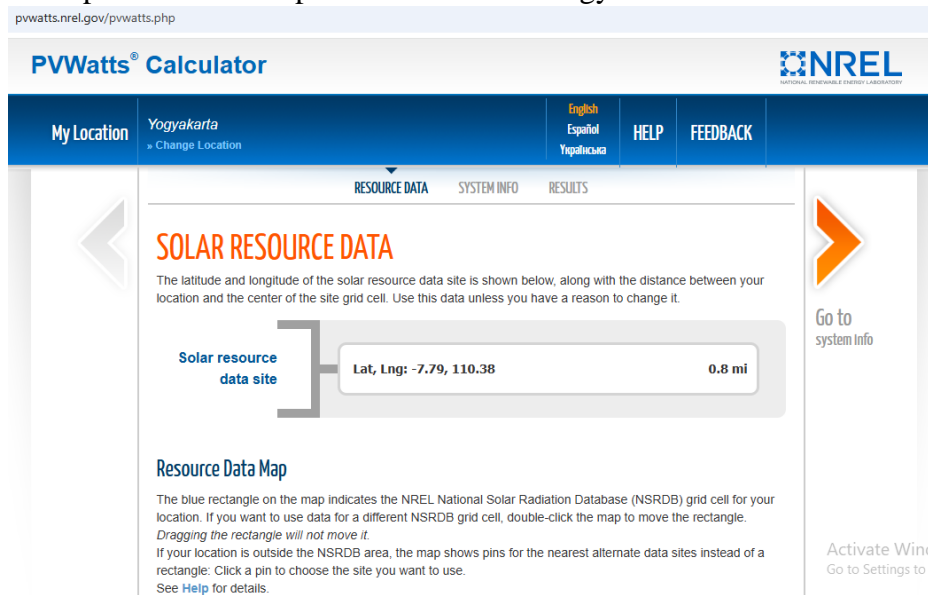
pvwatts.nrel.gov/pvwatts.php

PVWatts® Calculator

NREL
NATIONAL RENEWABLE ENERGY LABORATORY

My Location
Yogyakarta
» Change Location

English
Español
Українська

HELP
FEEDBACK

RESOURCE DATA
SYSTEM INFO
RESULTS

SOLAR RESOURCE DATA

The latitude and longitude of the solar resource data site is shown below, along with the distance between your location and the center of the site grid cell. Use this data unless you have a reason to change it.

Solar resource data site

Lat, Lng: -7.79, 110.38
0.8 mi

Go to
system info

Resource Data Map

The blue rectangle on the map indicates the NREL National Solar Radiation Database (NSRDB) grid cell for your location. If you want to use data for a different NSRDB grid cell, double-click the map to move the rectangle. Dragging the rectangle will not move it.
If your location is outside the NSRDB area, the map shows pins for the nearest alternate data sites instead of a rectangle: Click a pin to choose the site you want to use.
See Help for details.

Activate Win
Go to Settings to